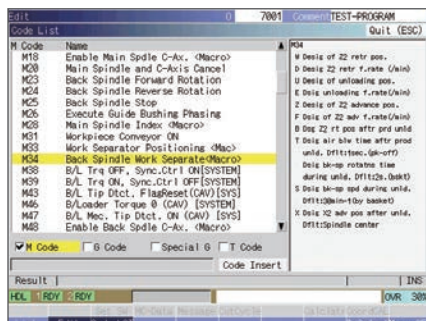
Edit 0 7001 Comment TEST-PROGRAM

Code List Quit (ESC)

| M Code | Name |
|---|---|
| M18 | Enable Main Spdle C-Ax. <Macro> |
| M20 | Main Spindle and C-Axis Cancel |
| M23 | Back Spindle Forward Rotation |
| M24 | Back Spindle Reverse Rotation |
| M25 | Back Spindle Stop |
| M26 | Execute Guide Bushing Phasing |
| M28 | Main Spindle Index <Macro> |
| M31 | Workpiece Conveyor ON |
| M33 | Work Separator Positioning <Mac> |
| M34 | Back Spindle Work Separate<Macro> |
| M38 | B/L Trq OFF, Sync.Ctrl ON[SYSTEM] |
| M39 | B/L Trq ON, Sync.Ctrl OFF[SYSTEM] |
| M45 | B/L Tip Dtct. FlagReset(CAV)[SYS] |
| M46 | B/Loader Torque 0 (CAV) [SYSTEM] |
| M47 | B/L Mec. Tip Dtct. ON (CAV) [SYS] |
| M48 | Enable Back Spdle C-Ax. <Macro> |

M34
W Desig of Z2 retr pos.
D Desig Z2 retr f.rate (/min)
U Desig of unloading pos.
E Desig unloading f.rate(/min)
Z Desig of Z2 advance pos.
F Desig of Z2 adv f.rate(/min)
B Dsg Z2 rt pos aftr prd unld
T Desig air blw time aftr prod unld. Dflt:1sec.(pk-off)
Q Desig bk-sp rotatne time during unld. Dflt:2s.(bskt)
S Desig bk-sp spd during unld. Dflt:30min-1(by basket)
X Desig X2 adv pos after unld. Dflt:Spindle center

M Code G Code Special G T Code
Code Insert

Result INS

HDL 1 RDY 2 RDY OVR 30